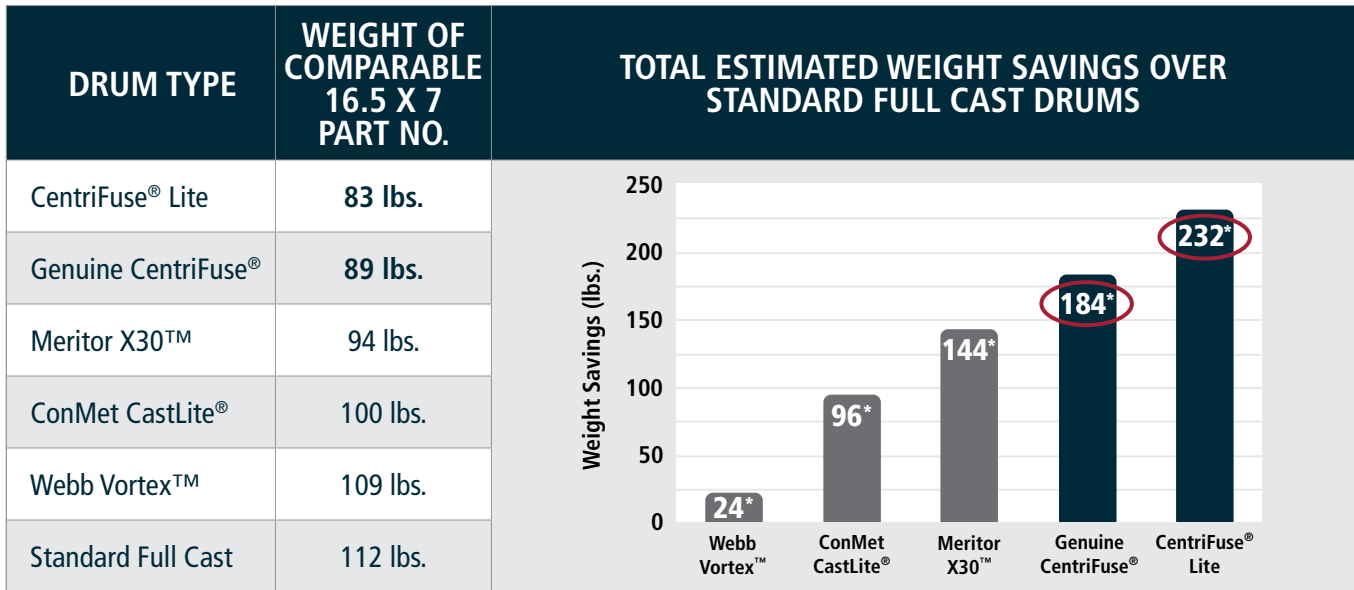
| DRUM TYPE | WEIGHT OF COMPARABLE 16.5 X 7 PART NO. |
|---|---|
| CentriFuse® Lite | **83 lbs.** |
| Genuine CentriFuse® | **89 lbs.** |
| Meritor X30™ | 94 lbs. |
| ConMet CastLite® | 100 lbs. |
| Webb Vortex™ | 109 lbs. |
| Standard Full Cast | 112 lbs. |

TOTAL ESTIMATED WEIGHT SAVINGS OVER STANDARD FULL CAST DRUMS

Weight Savings (lbs.)

250
200
150
100
50
0

24*
96*
144*
184*
232*

Webb Vortex™
ConMet CastLite®
Meritor X30™
Genuine CentriFuse®
CentriFuse® Lite